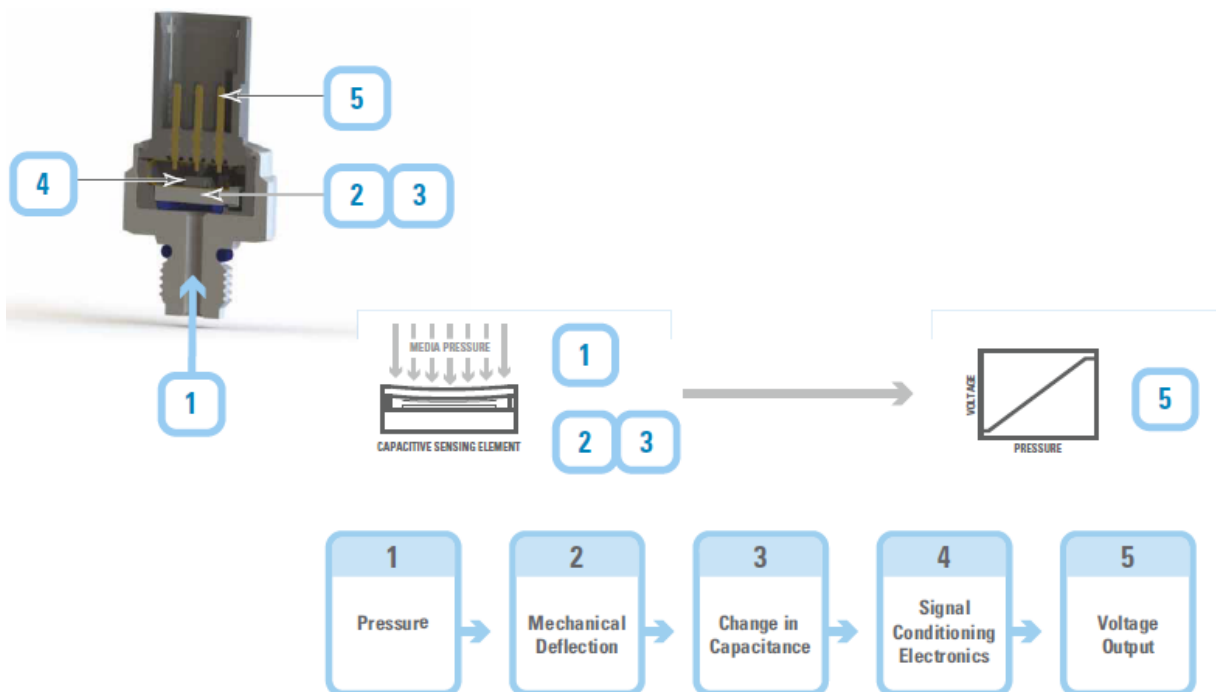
5

4

2 3

1

MEDIA PRESSURE

CAPACITIVE SENSING ELEMENT

1

2 3

VOLTAGE

PRESSURE

5

1
Pressure

2
Mechanical Deflection

3
Change in Capacitance

4
Signal Conditioning Electronics

5
Voltage Output